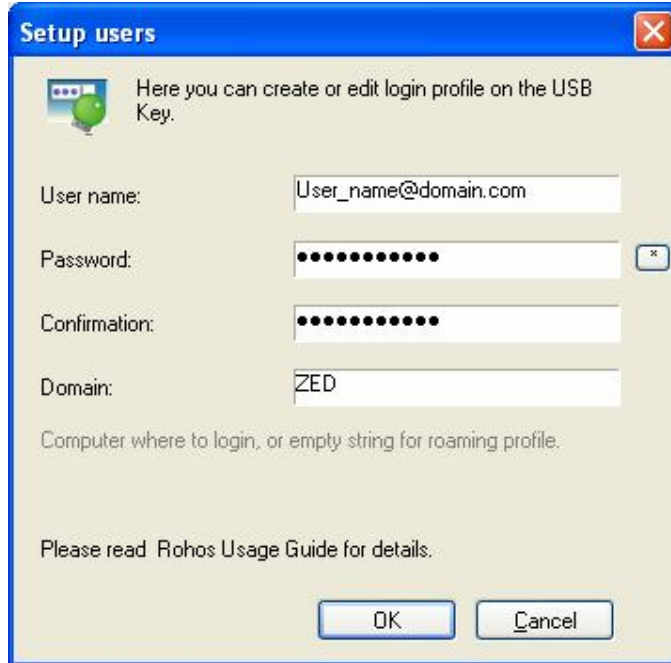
Setup users

Here you can create or edit login profile on the USB Key.

User name: User_name@domain.com

Password: ●●●●●●●●●●●

Confirmation: ●●●●●●●●●●●

Domain: ZED

Computer where to login, or empty string for roaming profile.

Please read Rohos Usage Guide for details.

OK Cancel